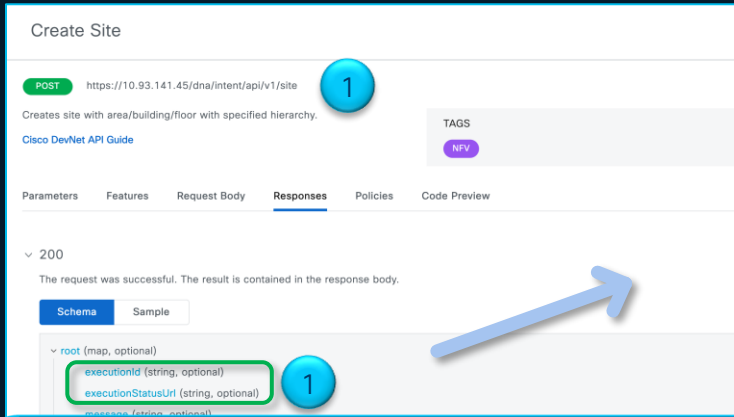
Create Site

POST https://10.93.141.45/dna/intent/api/v1/site

1

Creates site with area/building/floor with specified hierarchy.

Cisco DevNet API Guide

TAGS

NFV

Parameters Features Request Body Responses Policies Code Preview

200

The request was successful. The result is contained in the response body.

Schema Sample

root (map, optional)

executionId (string, optional)

executionStatusUrl (string, optional)

message (string, optional)

1